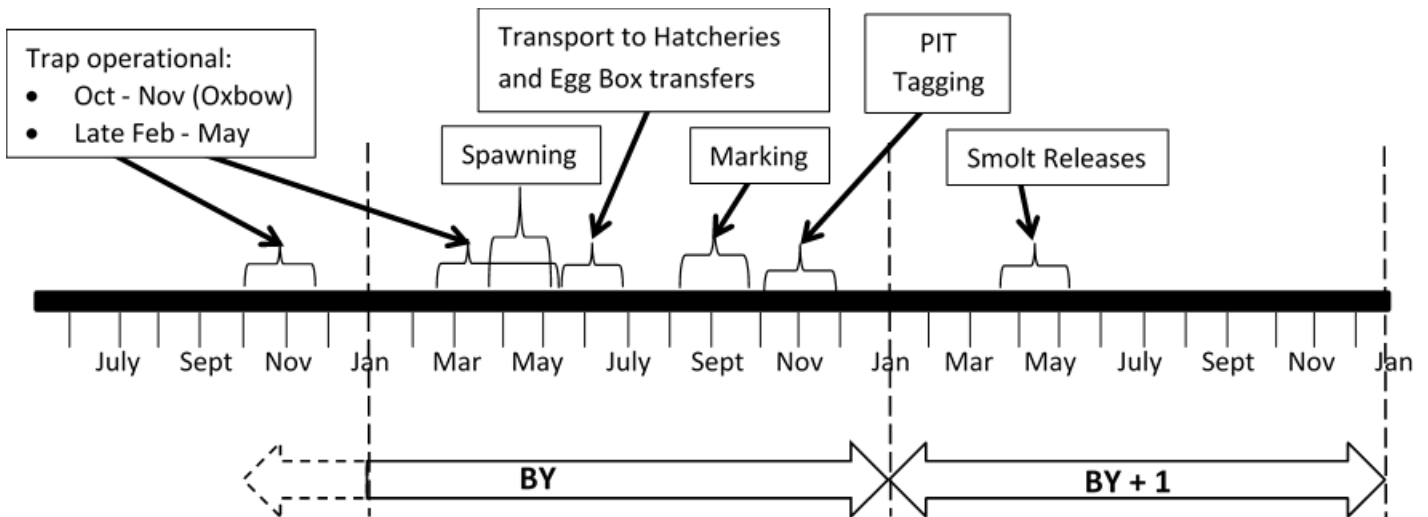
Trap operational:
- Oct - Nov (Oxbow)
- Late Feb - May

Transport to Hatcheries and Egg Box transfers

PIT Tagging

Spawning

Marking

Smolt Releases

July Sept Nov Jan Mar May July Sept Nov Jan Mar May July Sept Nov Jan

BY

BY + 1